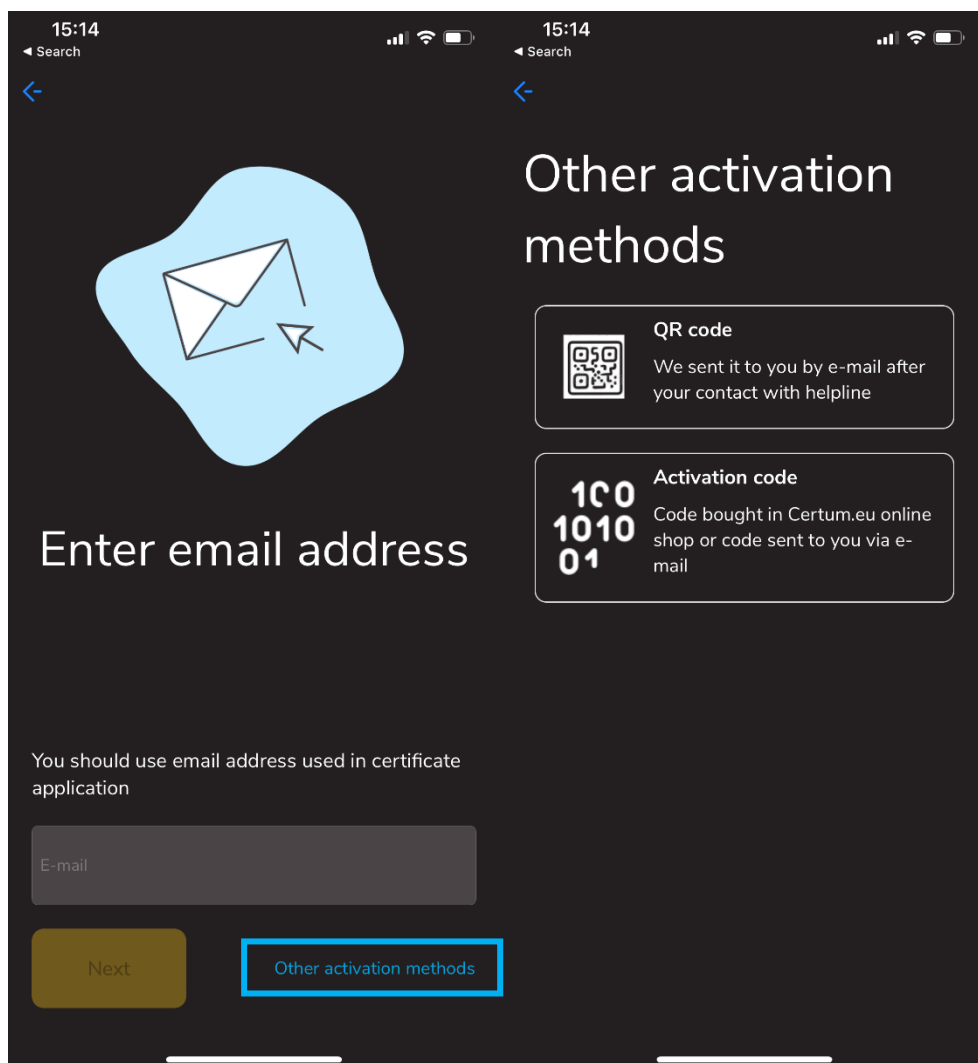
15:14
◂ Search

Enter email address

You should use email address used in certificate application

E-mail

Next

Other activation methods

15:14
◂ Search

Other activation methods

QR code
We sent it to you by e-mail after your contact with helpline

100
1010
01

Activation code
Code bought in Certum.eu online shop or code sent to you via e-mail